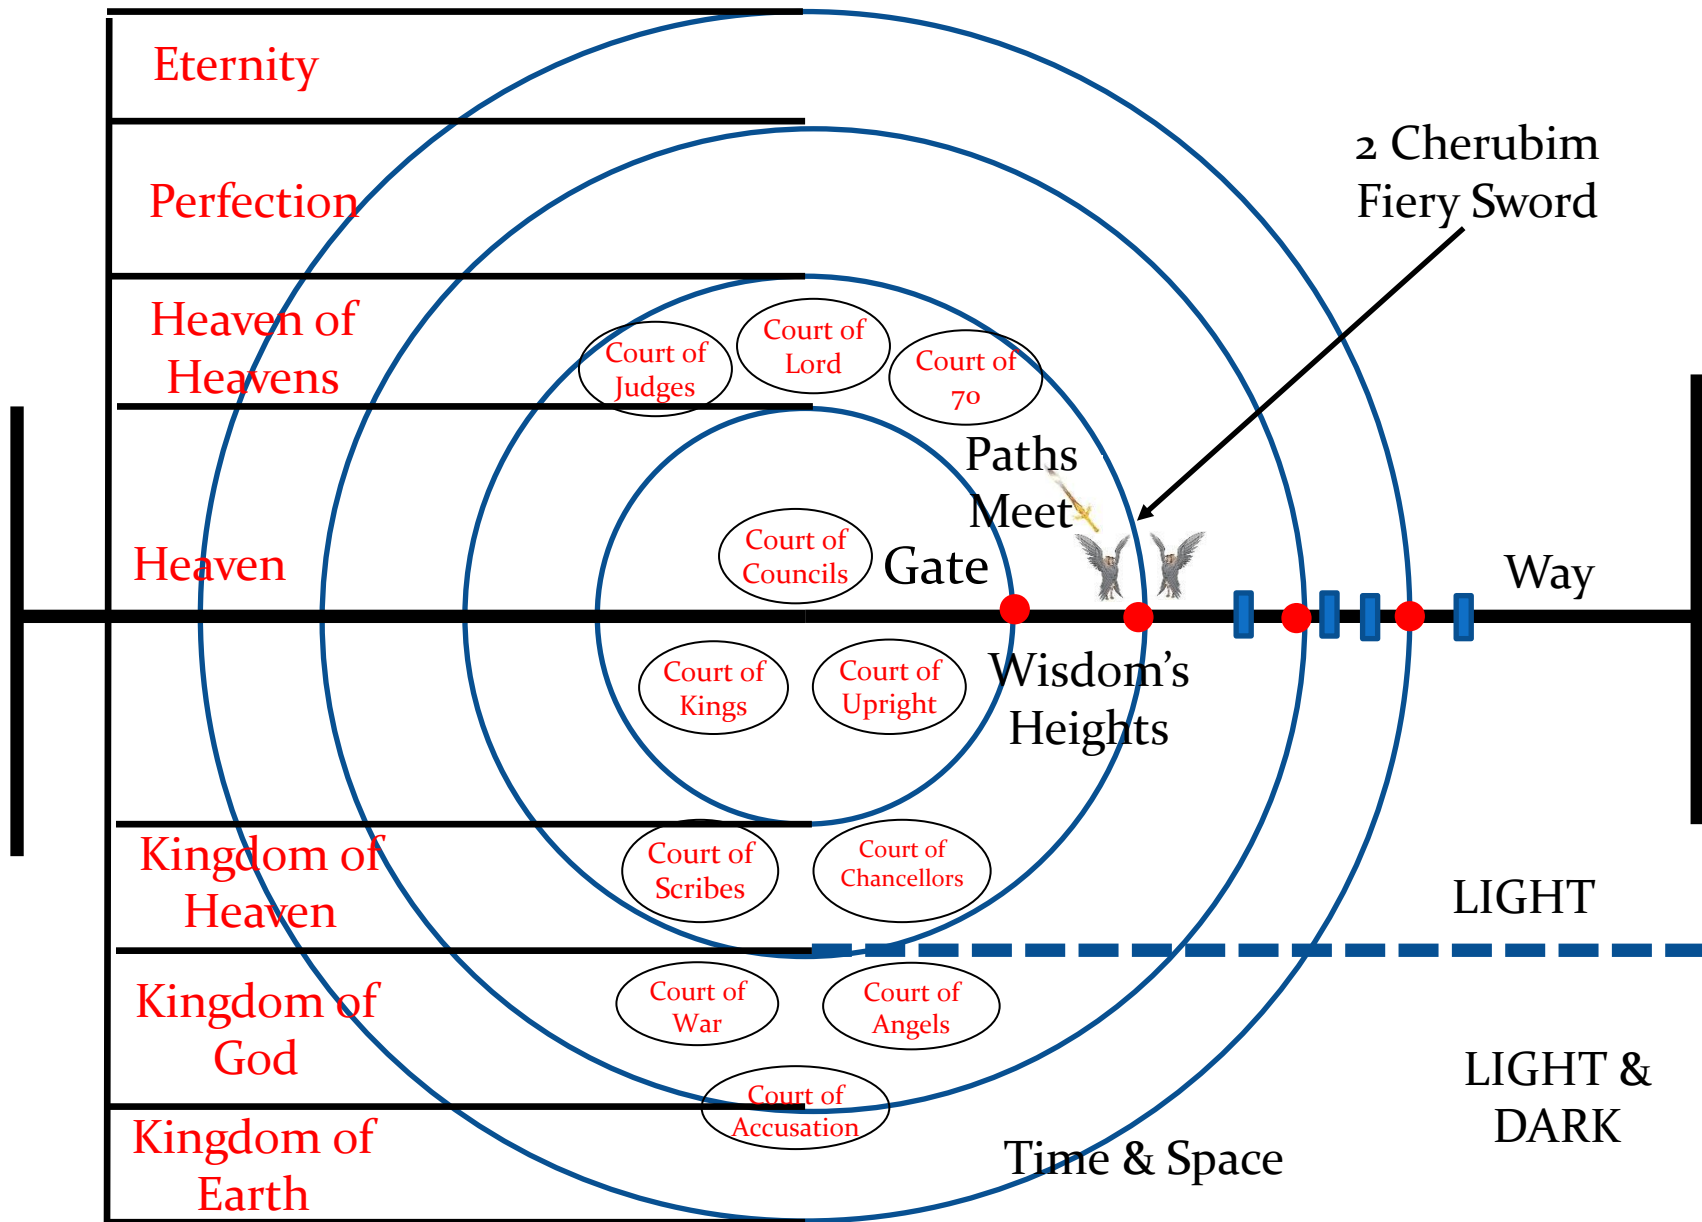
Eternity

Perfection

Heaven of Heavens

Court of Judges

Court of Lord

Court of 70

2 Cherubim Fiery Sword

Paths Meet

Heaven

Court of Councils

Gate

Way

Court of Kings

Court of Upright

Wisdom's Heights

Kingdom of Heaven

Court of Scribes

Court of Chancellors

LIGHT

Kingdom of God

Court of War

Court of Angels

LIGHT & DARK

Court of Accusation

Kingdom of Earth

Time & Space